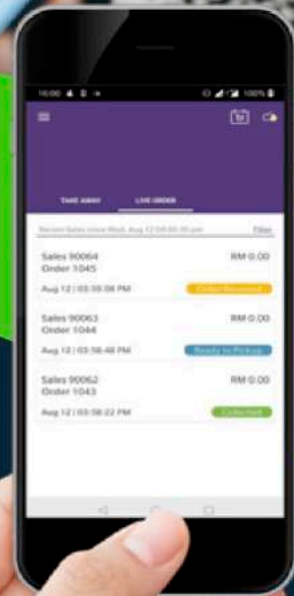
16:00 100%

TAKE AWAY
LIVE ORDER

Recent Sales since Wed, Aug 12 04:00:30 pm
Filter

Sales 90064
Order 1045
RM 0.00
Aug 12 | 03:59:06 PM
Order Received

Sales 90063
Order 1044
RM 0.00
Aug 12 | 03:58:48 PM
Ready to Pickup

Sales 90062
Order 1043
RM 0.00
Aug 12 | 03:58:22 PM
Collected